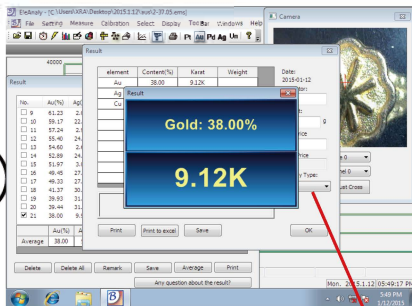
EleAnaly - [C:\Users\ARA\Desktop\2015.1.12\xux\2-37.05.ems]

File Setting Measure Calibration Select Display Tool Bar Windows Help

Pt Au Ag Un

Camera

40000

Result

Result

No. Au(%) Ag(

9 61.23 2.

10 59.17 22.

11 57.24 2.

12 55.40 24.

13 54.60 2.

14 52.89 24.

15 51.97 3.

16 49.45 27.

17 49.33 27.

18 41.37 30.

19 39.93 31.

20 39.44 31.

21 38.00 9.

| | Au(%) | Ag |
|---|---|---|
| Average | 38.00 | |

| element | Content(%) | Karat | Weight |
|---|---|---|---|
| Au | 38.00 | 9.12K | |
| Ag | | | |
| Cu | | | |

Result

Gold: 38.00%

9.12K

Print Print to excel Save OK

Date: 2015-01-12

g

Price

Type:

Cross

Delete Delete All Remark Save Average Print

Any question about the result?

Mon. 2015.1.12 05:49:17 PM

5:49 PM 1/12/2015